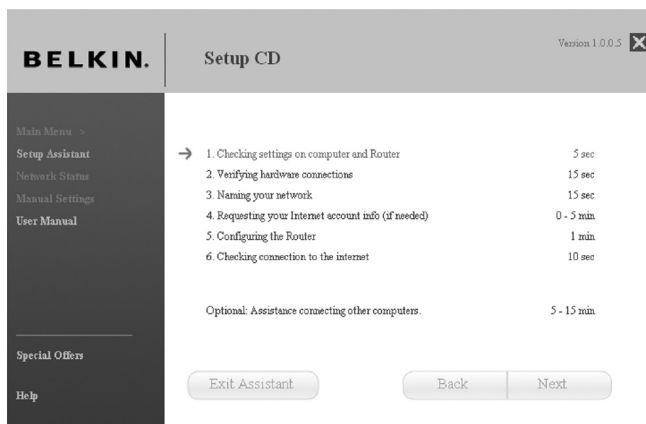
BELKIN.

Setup CD

Version 1.0.0.5

Main Menu >
Setup Assistant
Network Status
Manual Settings
User Manual

Special Offers

Help

| | |
|---|---|
| 1. Checking settings on computer and Router | 5 sec |
| 2. Verifying hardware connections | 15 sec |
| 3. Naming your network | 15 sec |
| 4. Requesting your Internet account info (if needed) | 0 - 5 min |
| 5. Configuring the Router | 1 min |
| 6. Checking connection to the internet | 10 sec |

Optional: Assistance connecting other computers. 5 - 15 min

Exit Assistant

Back

Next